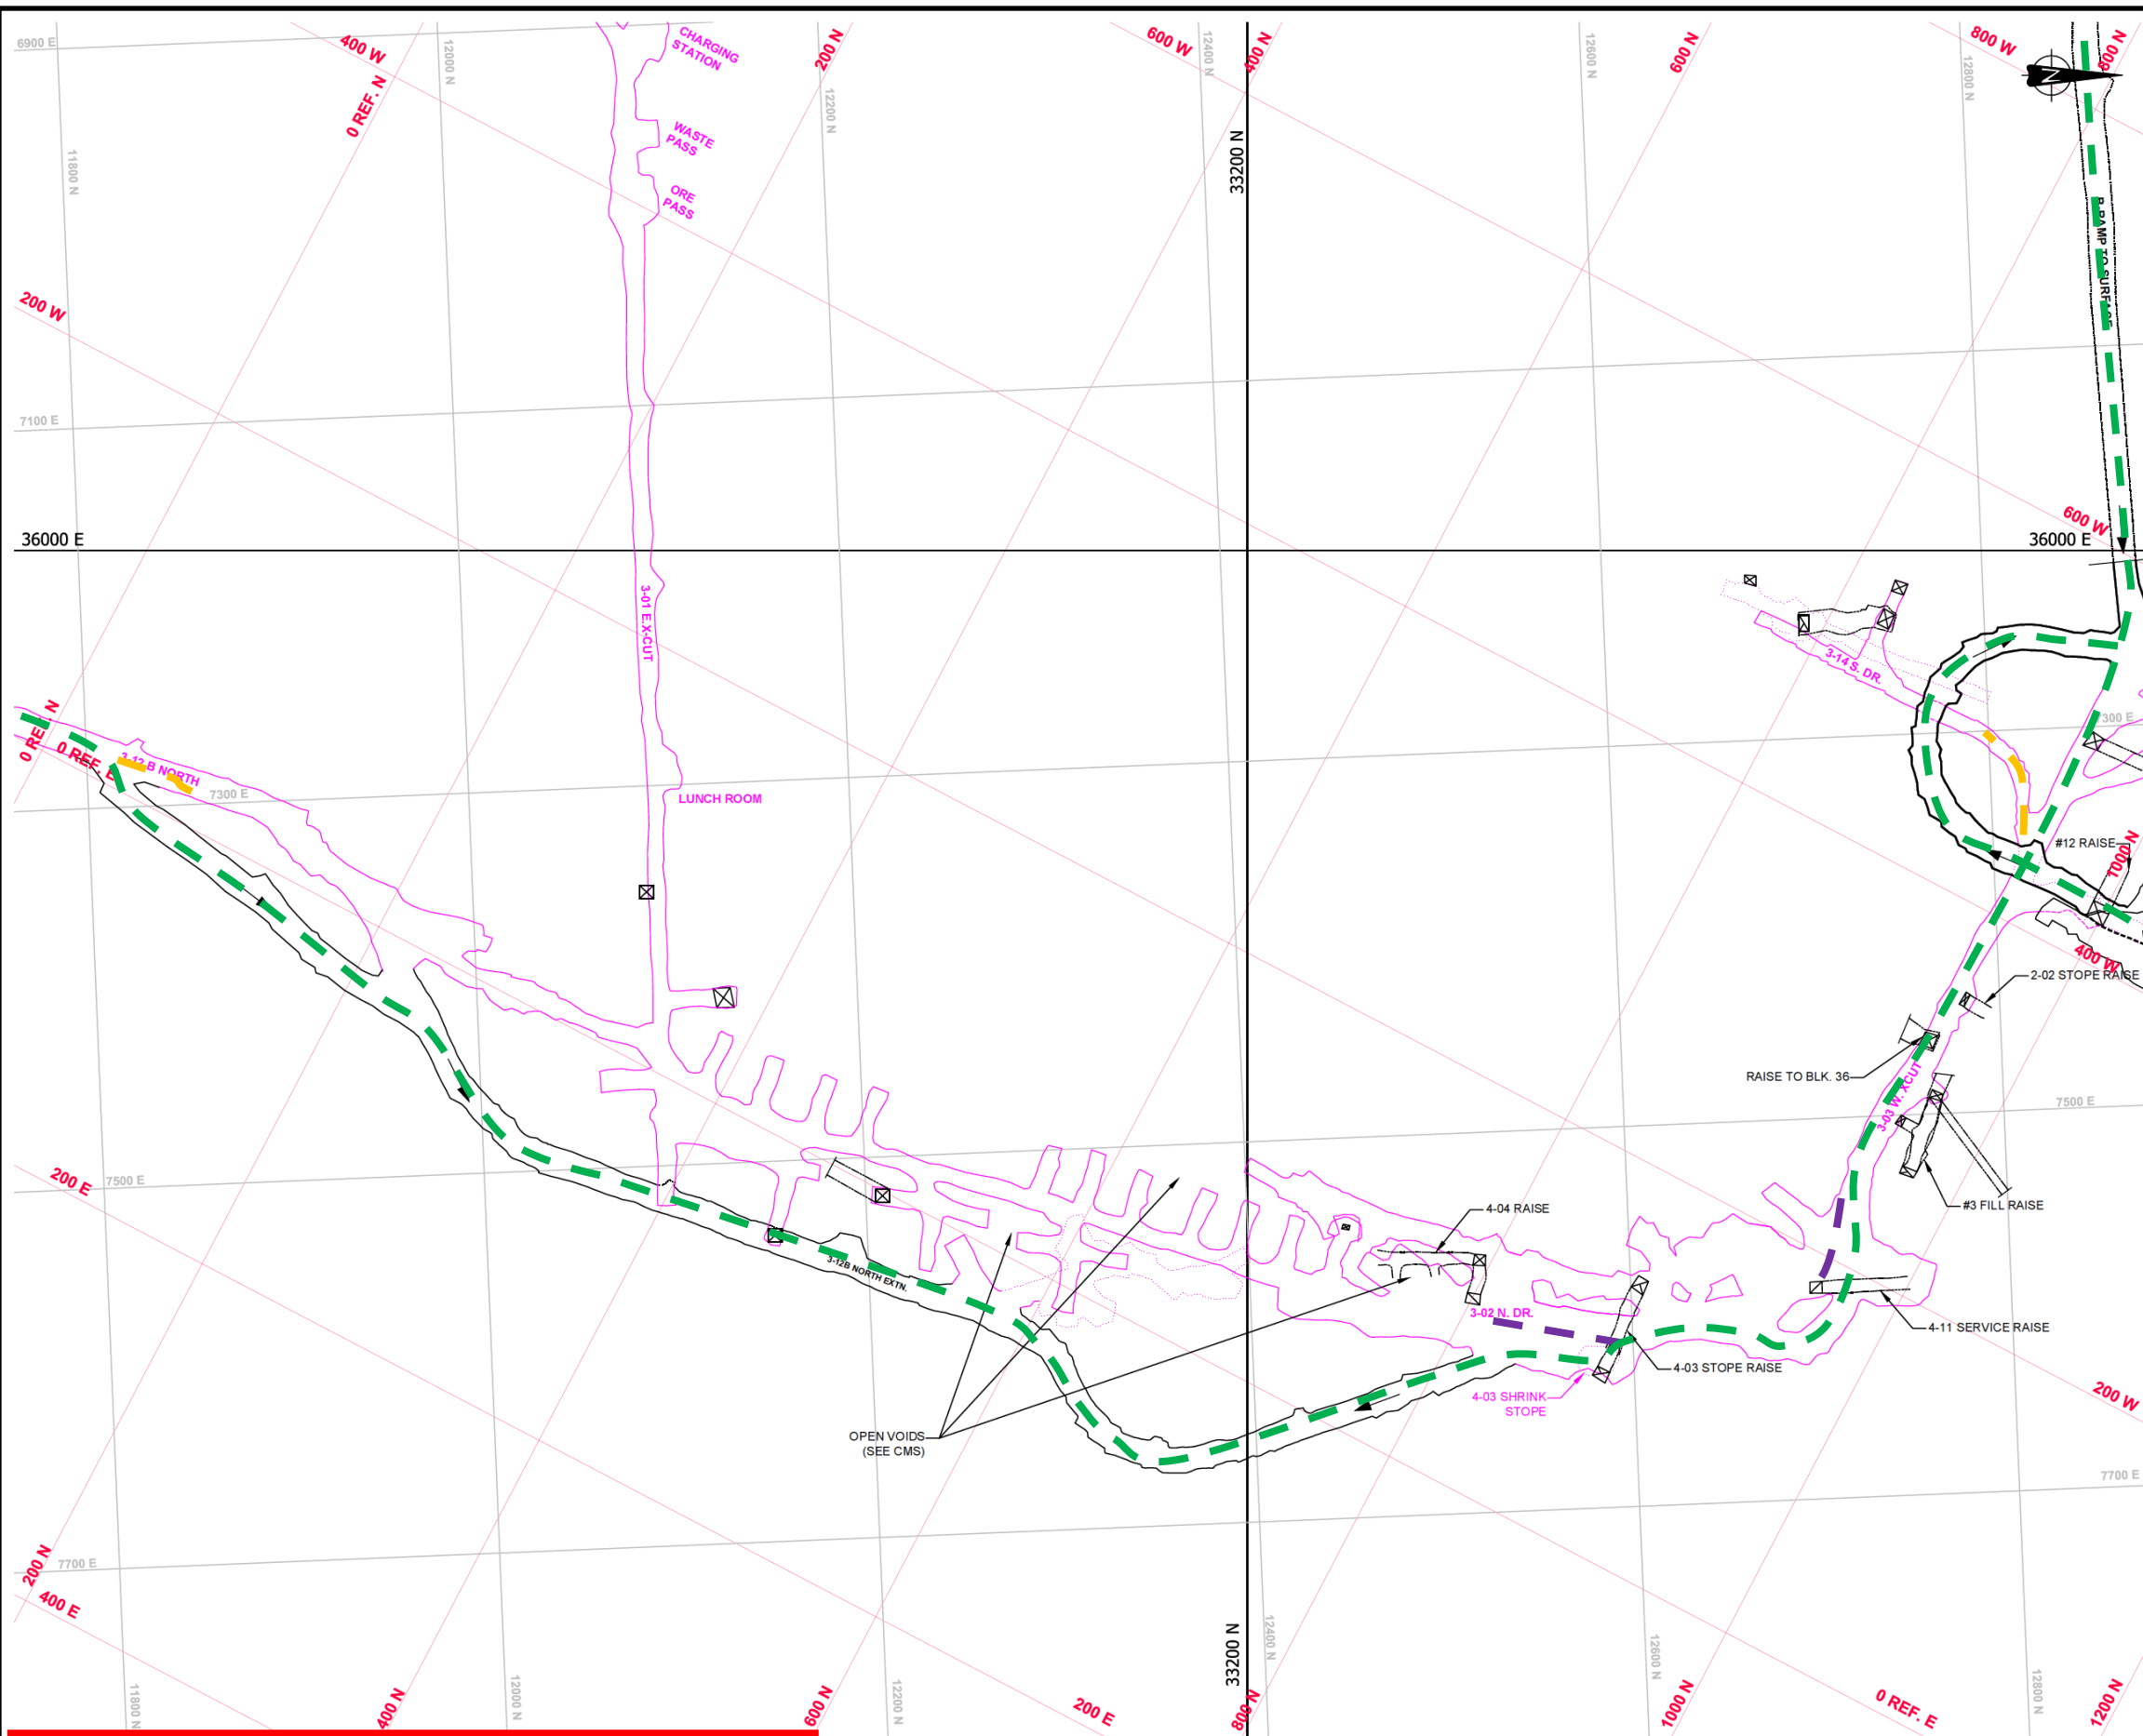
6900 E
400 W
0 REF. N
12000 N
CHARGING STATION
200 N
12200 N
600 W
12400 N
400 N
33200 N
12600 N
600 N
800 W
12800 N
800 N
11800 N
WASTE PASS
ORE PASS
R-RAMP TO SURFACE
200 W
7100 E
36000 E
36000 E
600 W
3-01 E.X-CUT
3-14 S. DR.
0 REF. N
0 REF. E
3-12 B NORTH
7300 E
7300 E
LUNCH ROOM
#12 RAISE
1000 N
400 W
2-02 STOPE RAISE
RAISE TO BLK. 36
3-03 W. XCUT
7500 E
200 E
7500 E
#3 FILL RAISE
4-04 RAISE
3-12B NORTH EXTN.
3-02 N. DR.
4-11 SERVICE RAISE
4-03 STOPE RAISE
4-03 SHRINK STOPE
200 W
OPEN VOIDS (SEE CMS)
7700 E
200 N
7700 E
400 E
11800 N
400 N
12000 N
600 N
12200 N
200 E
33200 N
800 N
12400 N
12600 N
1000 N
0 REF. E
12800 N
1200 N